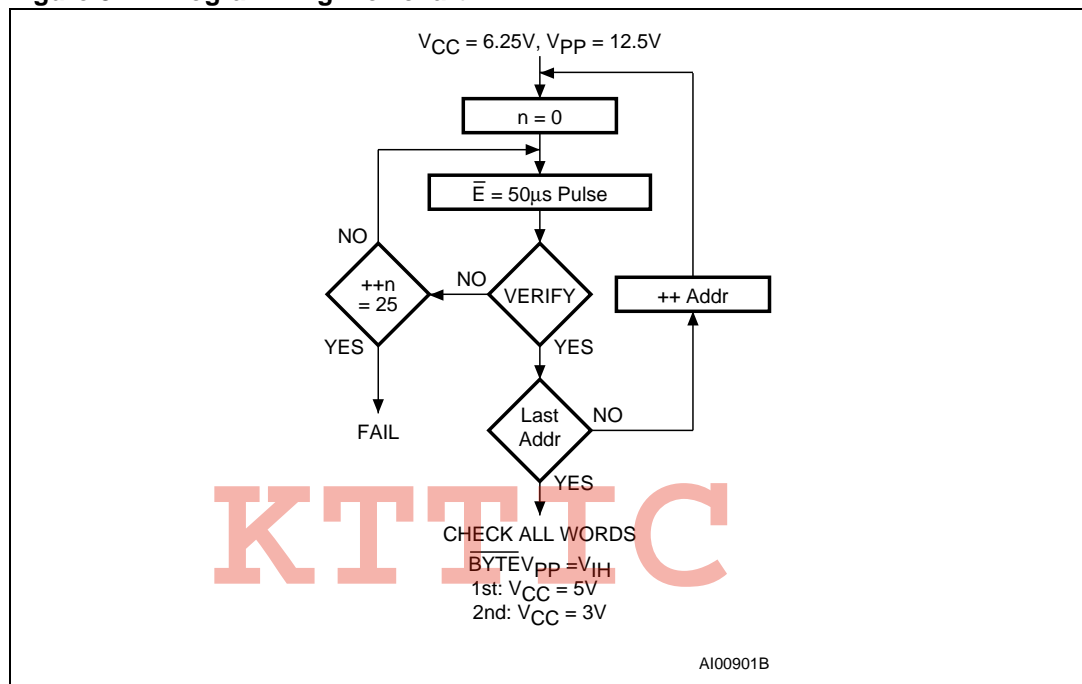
$V_{CC}$ = 6.25V, $V_{PP}$ = 12.5V

n = 0

$\overline{E}$ = 50µs Pulse

NO

++n = 25

NO

VERIFY

++ Addr

YES

YES

FAIL

Last Addr

NO

YES

KTTIC

CHECK ALL WORDS
$\overline{BYTE}V_{PP} = V_{IH}$
1st: $V_{CC}$ = 5V
2nd: $V_{CC}$ = 3V

AI00901B